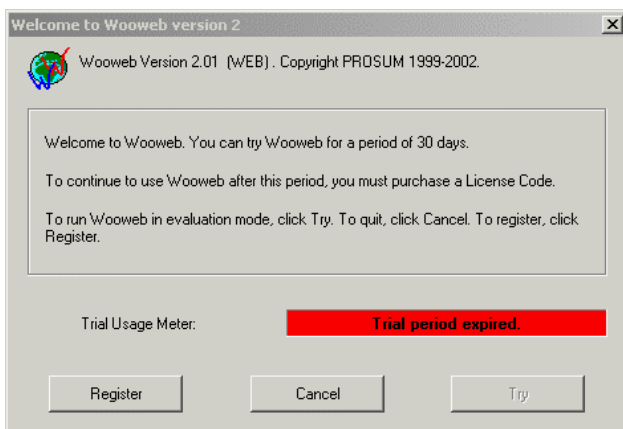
Welcome to Wooweb version 2

×

Wooweb Version 2.01 (WEB) . Copyright PROSUM 1999-2002.

Welcome to Wooweb. You can try Wooweb for a period of 30 days.

To continue to use Wooweb after this period, you must purchase a License Code.

To run Wooweb in evaluation mode, click Try. To quit, click Cancel. To register, click Register.

Trial Usage Meter:

Trial period expired.

Register

Cancel

Try